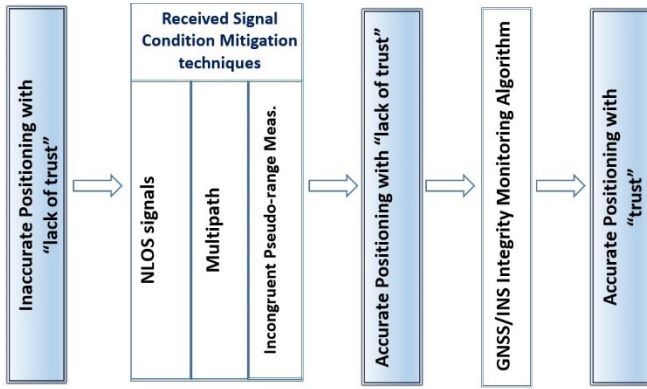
Inaccurate Positioning with "lack of trust"

Received Signal Condition Mitigation techniques

NLOS signals

Multipath

Incongruent Pseudo-range Meas.

Accurate Positioning with "lack of trust"

GNSS/INS Integrity Monitoring Algorithm

Accurate Positioning with "trust"